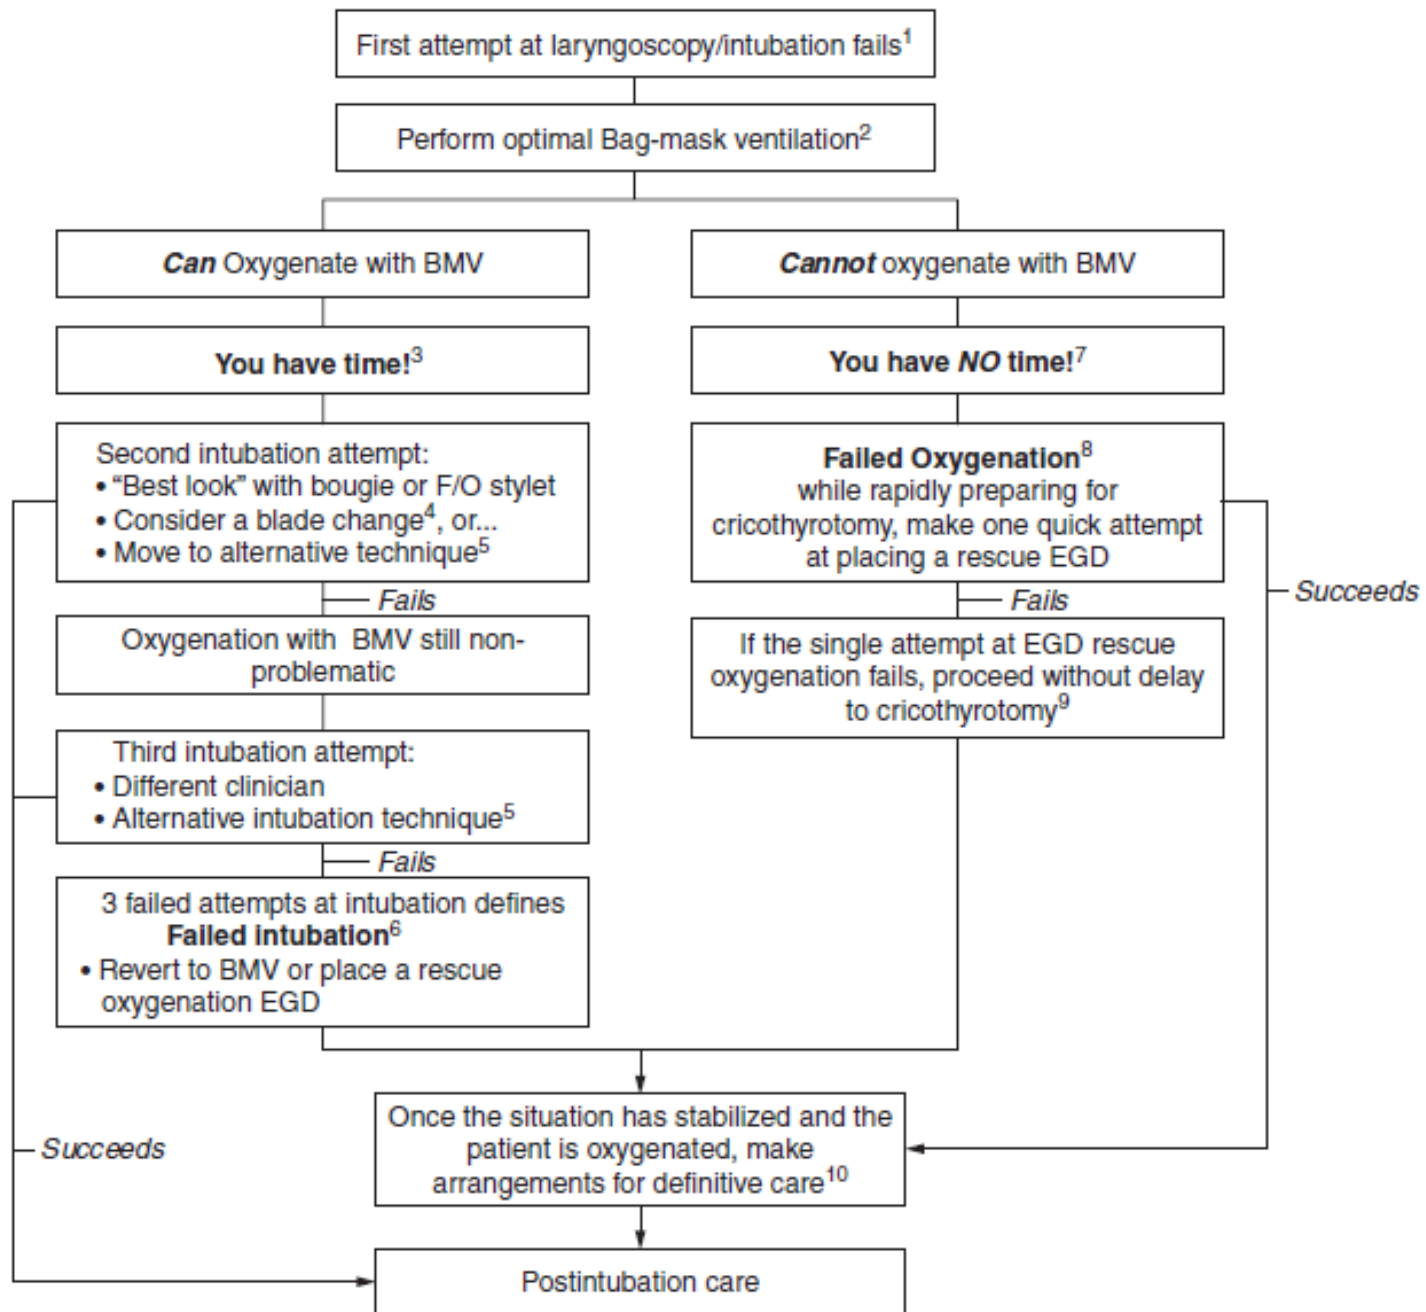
First attempt at laryngoscopy/intubation fails$^1$

Perform optimal Bag-mask ventilation$^2$

*Can* Oxygenate with BMV

You have time!$^3$

Second intubation attempt:
• "Best look" with bougie or F/O stylet
• Consider a blade change$^4$, or...
• Move to alternative technique$^5$

Fails

Oxygenation with BMV still non-problematic

Third intubation attempt:
• Different clinician
• Alternative intubation technique$^5$

Fails

3 failed attempts at intubation defines **Failed intubation**$^6$
• Revert to BMV or place a rescue oxygenation EGD

*Cannot* oxygenate with BMV

You have *NO* time!$^7$

**Failed Oxygenation**$^8$
while rapidly preparing for cricothyrotomy, make one quick attempt at placing a rescue EGD

Fails

If the single attempt at EGD rescue oxygenation fails, proceed without delay to cricothyrotomy$^9$

Succeeds

Once the situation has stabilized and the patient is oxygenated, make arrangements for definitive care$^{10}$

Succeeds

Postintubation care